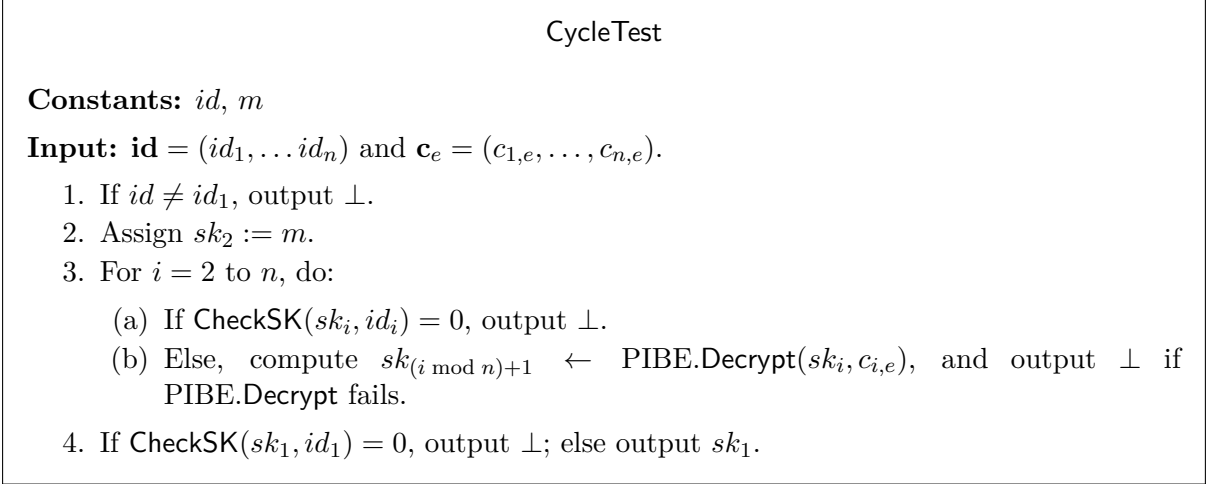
CycleTest

**Constants:** $id$, $m$

**Input:** $\mathbf{id} = (id_1, \ldots id_n)$ and $\mathbf{c}_e = (c_{1,e}, \ldots, c_{n,e})$.

1. If $id \neq id_1$, output $\perp$.
2. Assign $sk_2 := m$.
3. For $i = 2$ to $n$, do:
(a) If $\mathsf{CheckSK}(sk_i, id_i) = 0$, output $\perp$.
(b) Else, compute $sk_{(i \bmod n)+1} \leftarrow$ PIBE.$\mathsf{Decrypt}(sk_i, c_{i,e})$, and output $\perp$ if PIBE.$\mathsf{Decrypt}$ fails.
4. If $\mathsf{CheckSK}(sk_1, id_1) = 0$, output $\perp$; else output $sk_1$.